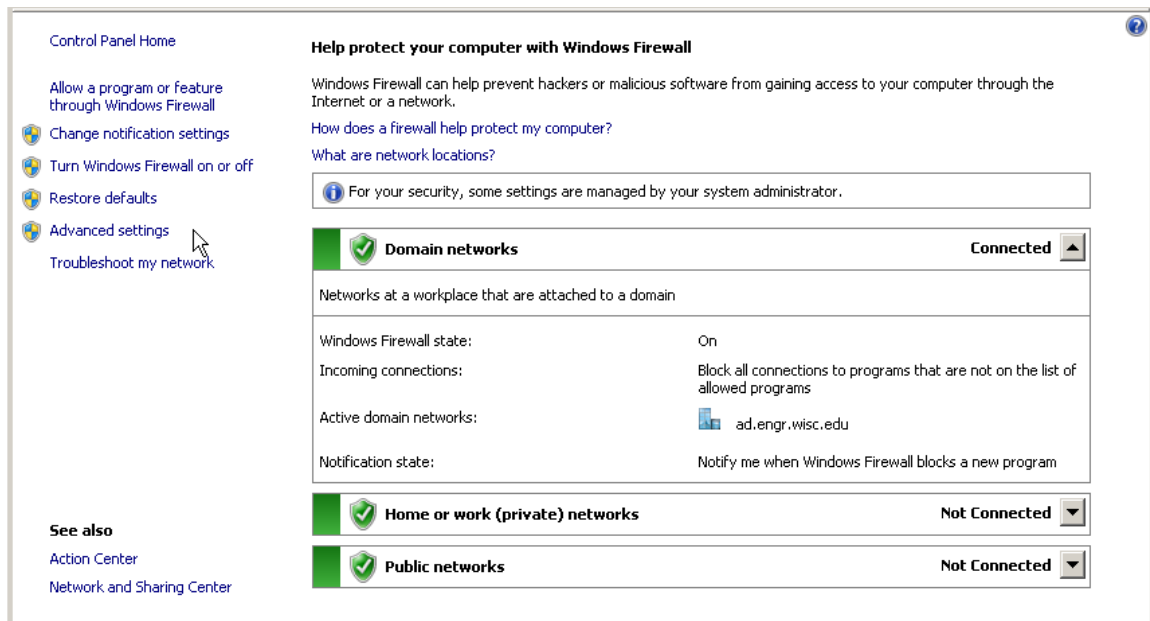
Control Panel Home

Allow a program or feature through Windows Firewall

Change notification settings

Turn Windows Firewall on or off

Restore defaults

Advanced settings

Troubleshoot my network

See also

Action Center

Network and Sharing Center

Help protect your computer with Windows Firewall

Windows Firewall can help prevent hackers or malicious software from gaining access to your computer through the Internet or a network.

How does a firewall help protect my computer?

What are network locations?

For your security, some settings are managed by your system administrator.

Domain networks Connected

Networks at a workplace that are attached to a domain

| | |
|---|---|
| Windows Firewall state: | On |
| Incoming connections: | Block all connections to programs that are not on the list of allowed programs |
| Active domain networks: | ad.engr.wisc.edu |
| Notification state: | Notify me when Windows Firewall blocks a new program |

Home or work (private) networks Not Connected

Public networks Not Connected